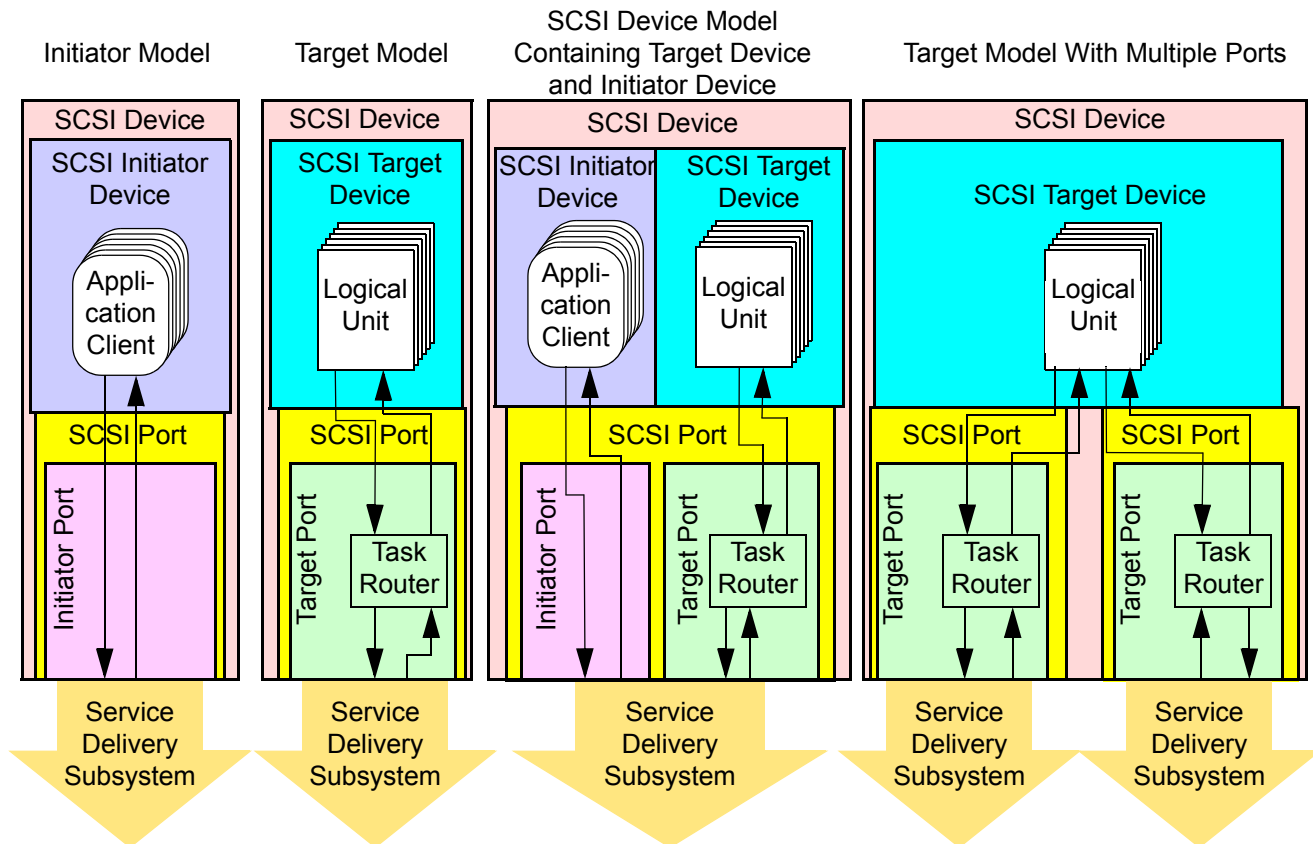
Initiator Model

SCSI Device

SCSI Initiator Device

Application Client

SCSI Port

Initiator Port

Service Delivery Subsystem

Target Model

SCSI Device

SCSI Target Device

Logical Unit

SCSI Port

Target Port

Task Router

Service Delivery Subsystem

SCSI Device Model Containing Target Device and Initiator Device

SCSI Device

SCSI Initiator Device

Application Client

SCSI Target Device

Logical Unit

SCSI Port

Initiator Port

Target Port

Task Router

Service Delivery Subsystem

Target Model With Multiple Ports

SCSI Device

SCSI Target Device

Logical Unit

SCSI Port

Target Port

Task Router

SCSI Port

Target Port

Task Router

Service Delivery Subsystem

Service Delivery Subsystem